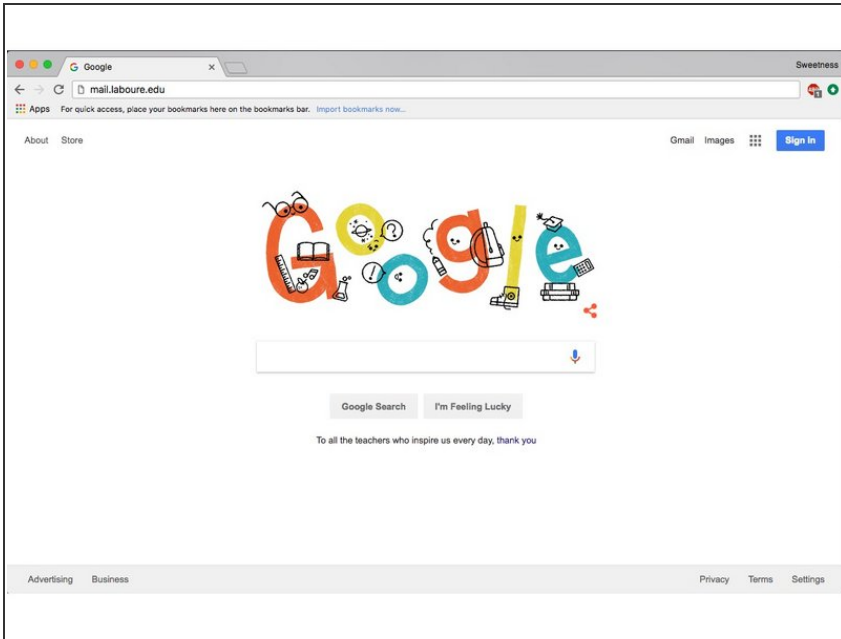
Google ×

Sweetness

mail.laboure.edu

Apps For quick access, place your bookmarks here on the bookmarks bar. Import bookmarks now...

About Store

Gmail Images Sign in

Google

Google Search I'm Feeling Lucky

To all the teachers who inspire us every day, thank you

Advertising Business

Privacy Terms Settings